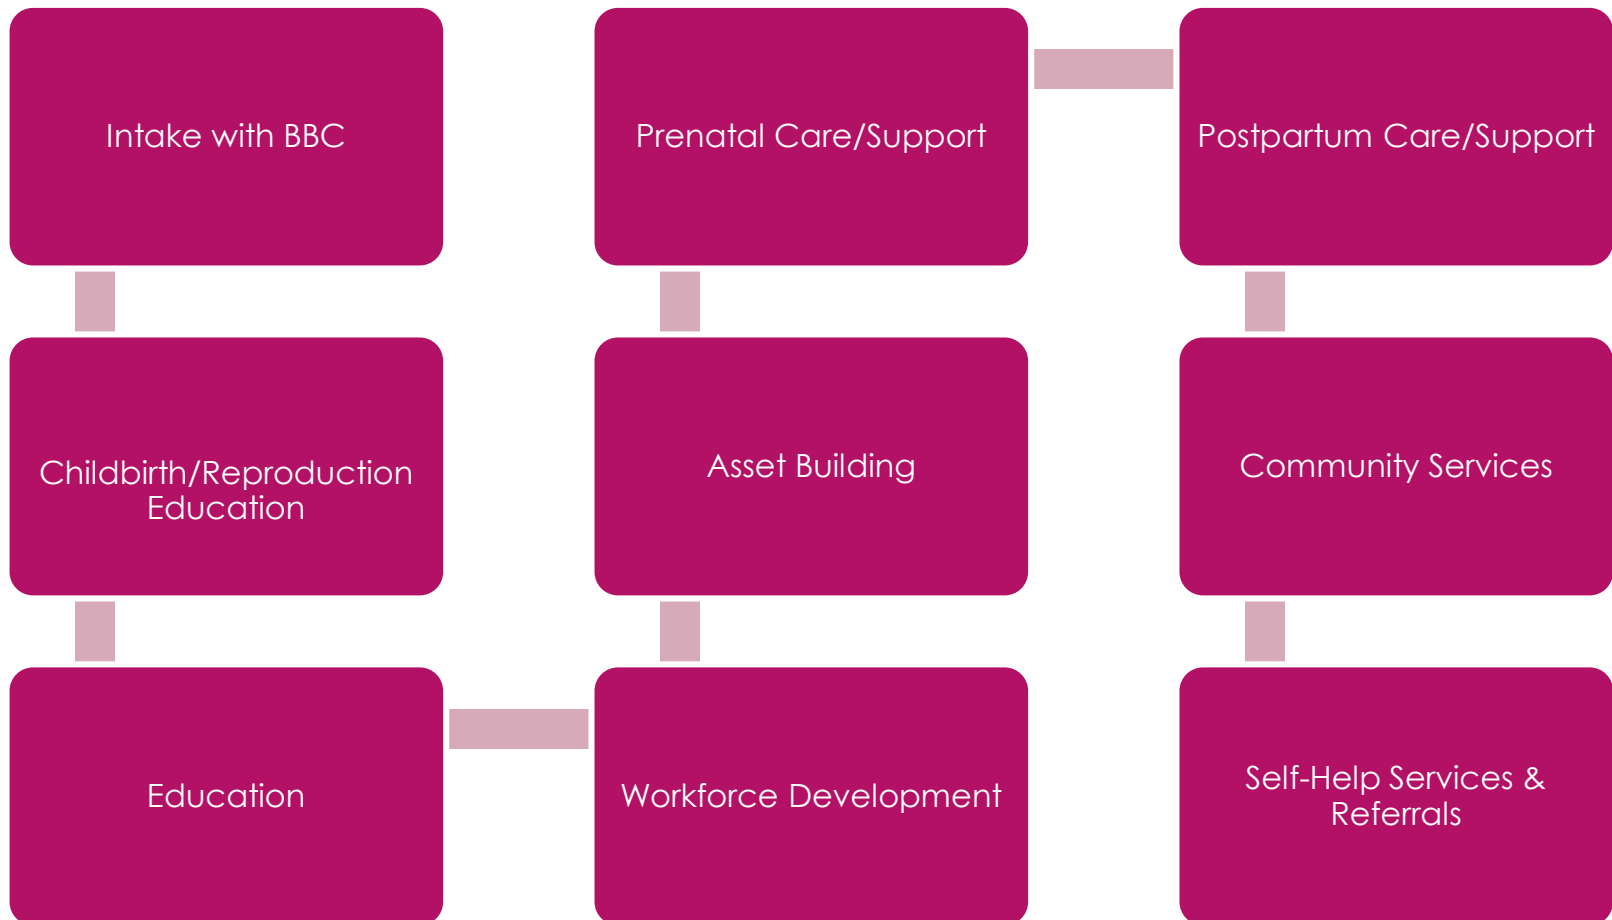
Intake with BBC

Childbirth/Reproduction Education

Education

Workforce Development

Asset Building

Prenatal Care/Support

Postpartum Care/Support

Community Services

Self-Help Services & Referrals